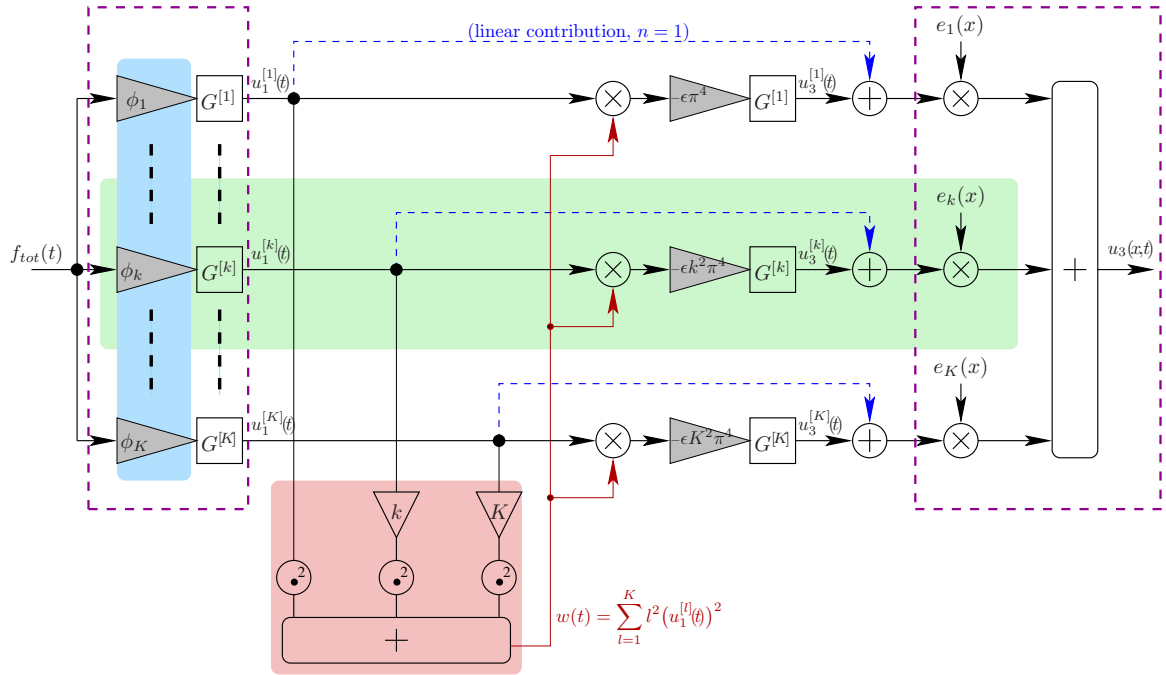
(linear contribution, $n = 1$)

$e_1(x)$

$\phi_1$ $G^{[1]}$ $u_1^{[1]}(t)$ $\times$ $\epsilon\pi^4$ $G^{[1]}$ $u_3^{[1]}(t)$ $+$ $\times$

$e_k(x)$

$f_{tot}(t)$

$\phi_k$ $G^{[k]}$ $u_1^{[k]}(t)$ $\times$ $\epsilon k^2\pi^4$ $G^{[k]}$ $u_3^{[k]}(t)$ $+$ $\times$ $+$ $u_3(x,t)$

$e_K(x)$

$\phi_K$ $G^{[K]}$ $u_1^{[K]}(t)$ $\times$ $\epsilon K^2\pi^4$ $G^{[K]}$ $u_3^{[K]}(t)$ $+$ $\times$

$k$ $K$

$\bullet^2$ $\bullet^2$ $\bullet^2$

$+$

$w(t) = \sum_{l=1}^{K} l^2 \left(u_1^{[l]}(t)\right)^2$